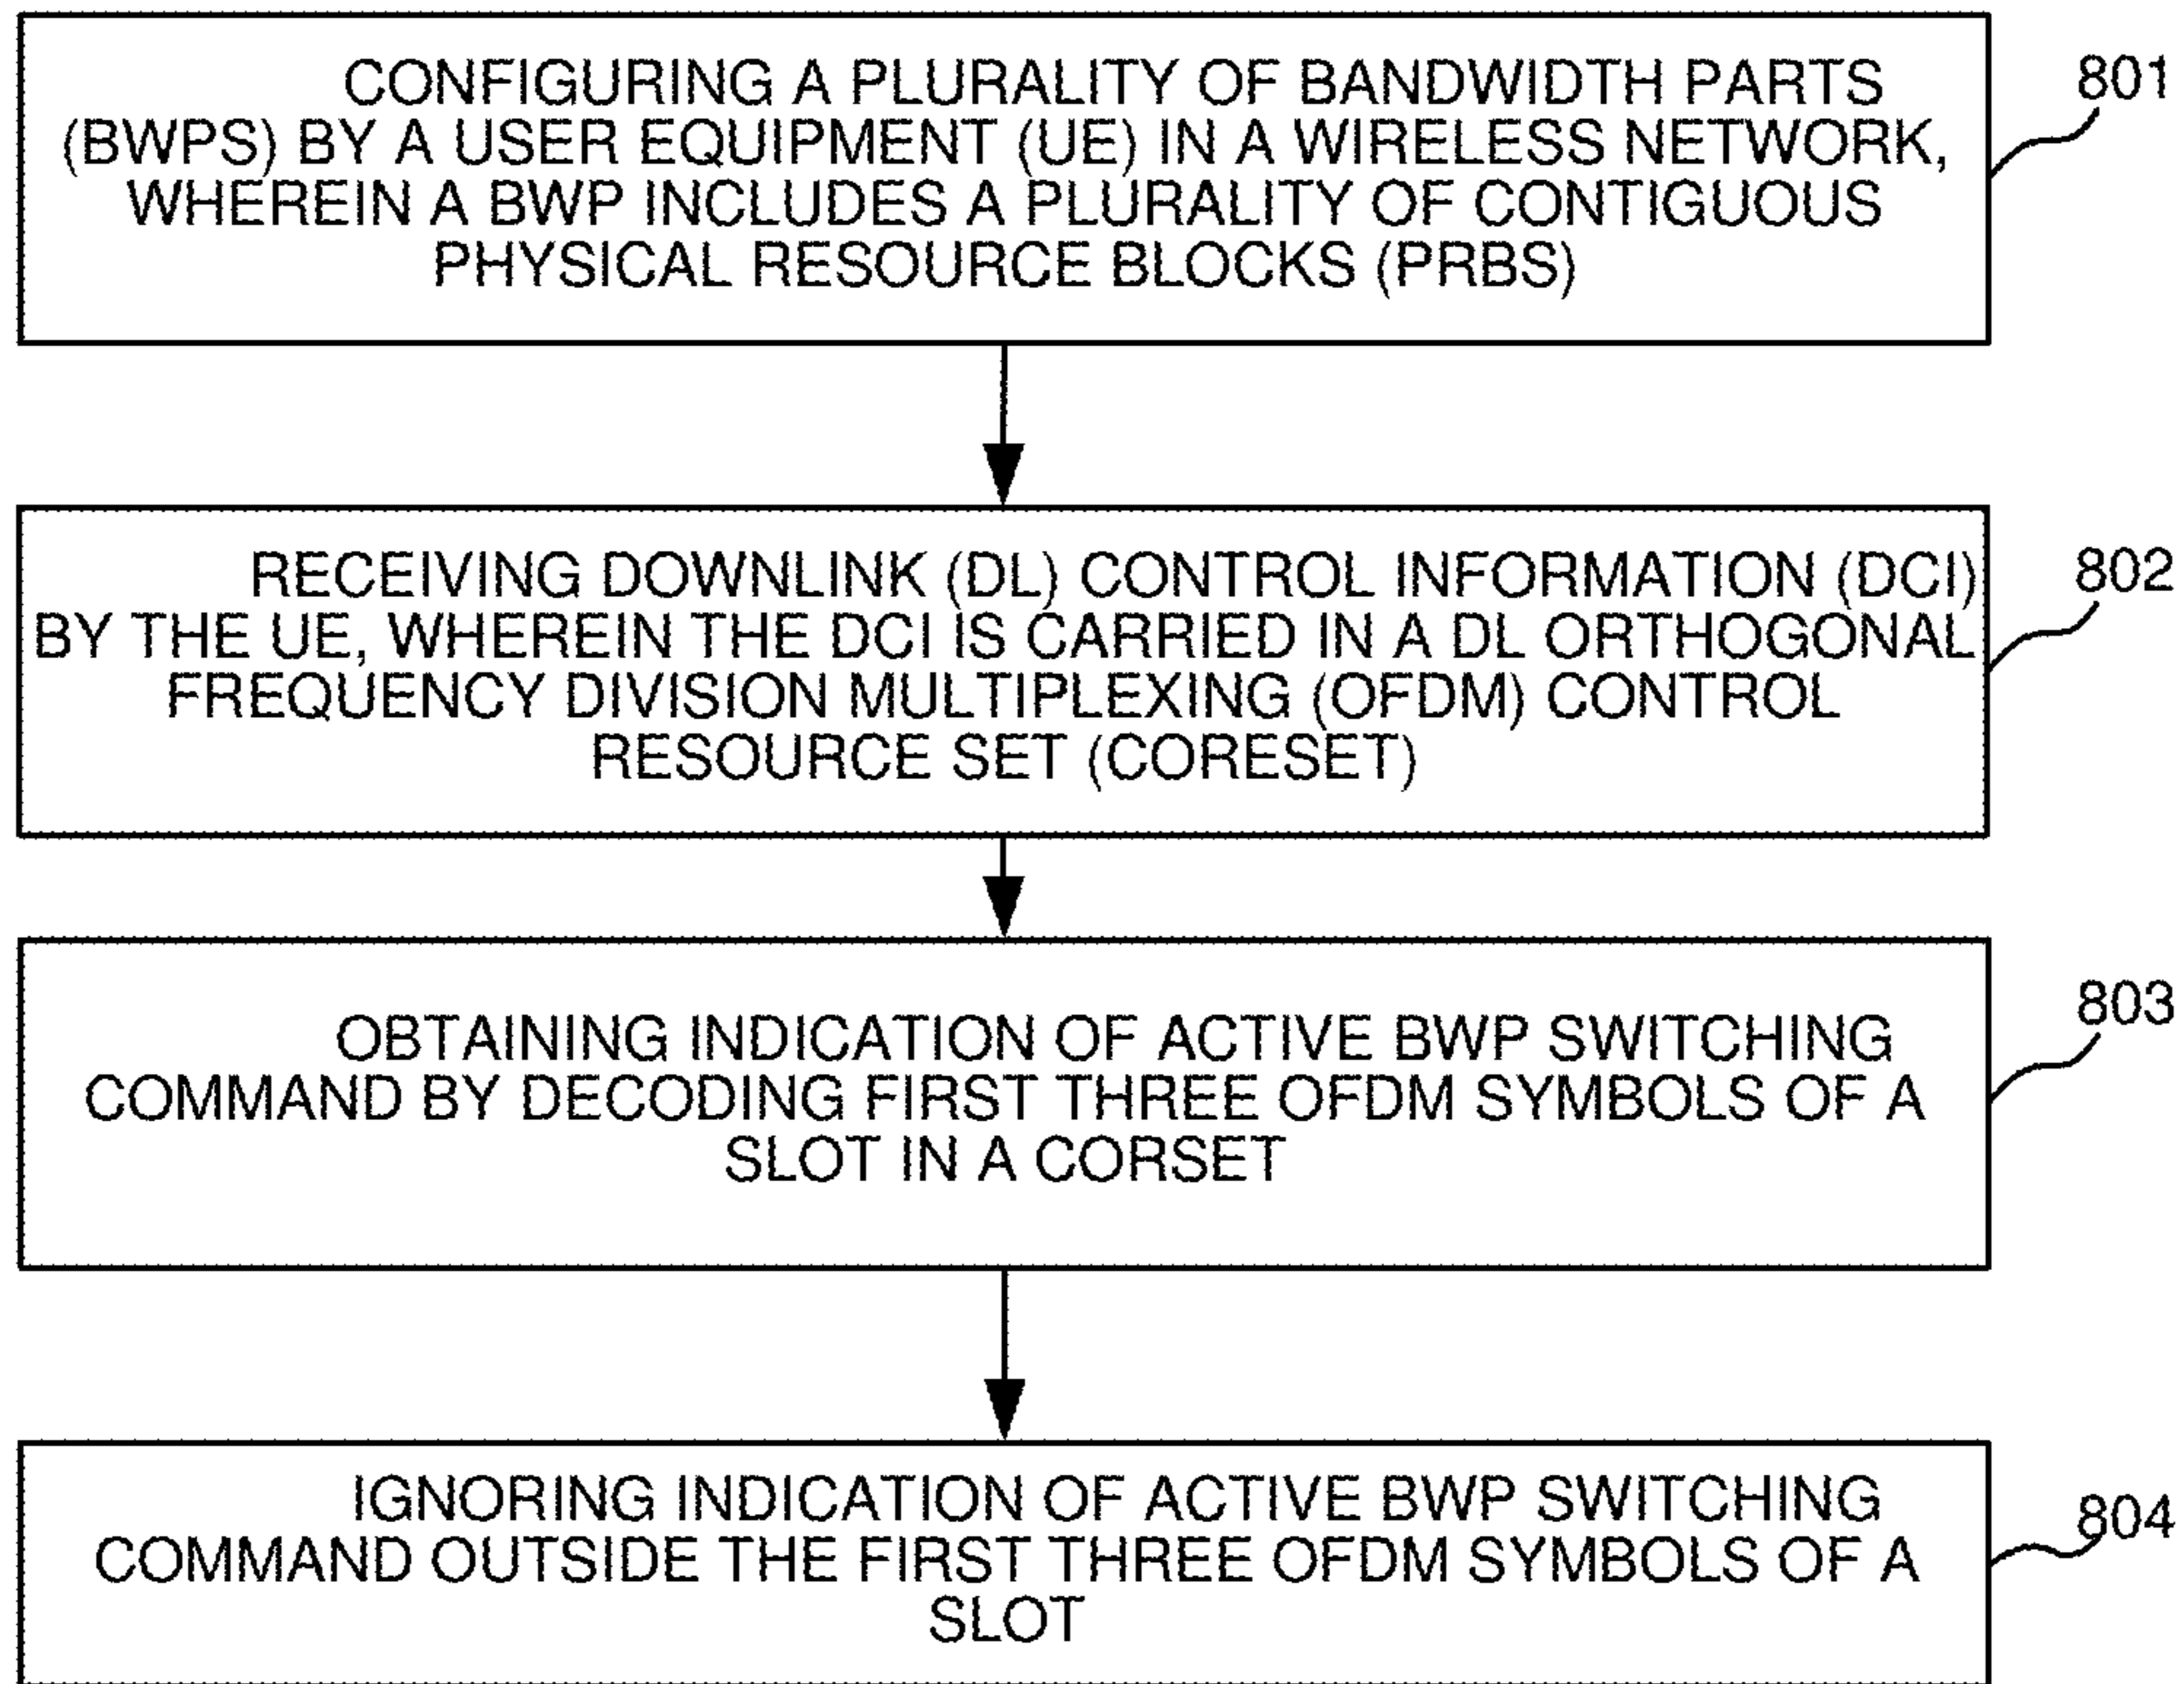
CONFIGURING A PLURALITY OF BANDWIDTH PARTS (BWPS) BY A USER EQUIPMENT (UE) IN A WIRELESS NETWORK, WHEREIN A BWP INCLUDES A PLURALITY OF CONTIGUOUS PHYSICAL RESOURCE BLOCKS (PRBS)

801

RECEIVING DOWNLINK (DL) CONTROL INFORMATION (DCI) BY THE UE, WHEREIN THE DCI IS CARRIED IN A DL ORTHOGONAL FREQUENCY DIVISION MULTIPLEXING (OFDM) CONTROL RESOURCE SET (CORESET)

802

OBTAINING INDICATION OF ACTIVE BWP SWITCHING COMMAND BY DECODING FIRST THREE OFDM SYMBOLS OF A SLOT IN A CORSET

803

IGNORING INDICATION OF ACTIVE BWP SWITCHING COMMAND OUTSIDE THE FIRST THREE OFDM SYMBOLS OF A SLOT

804